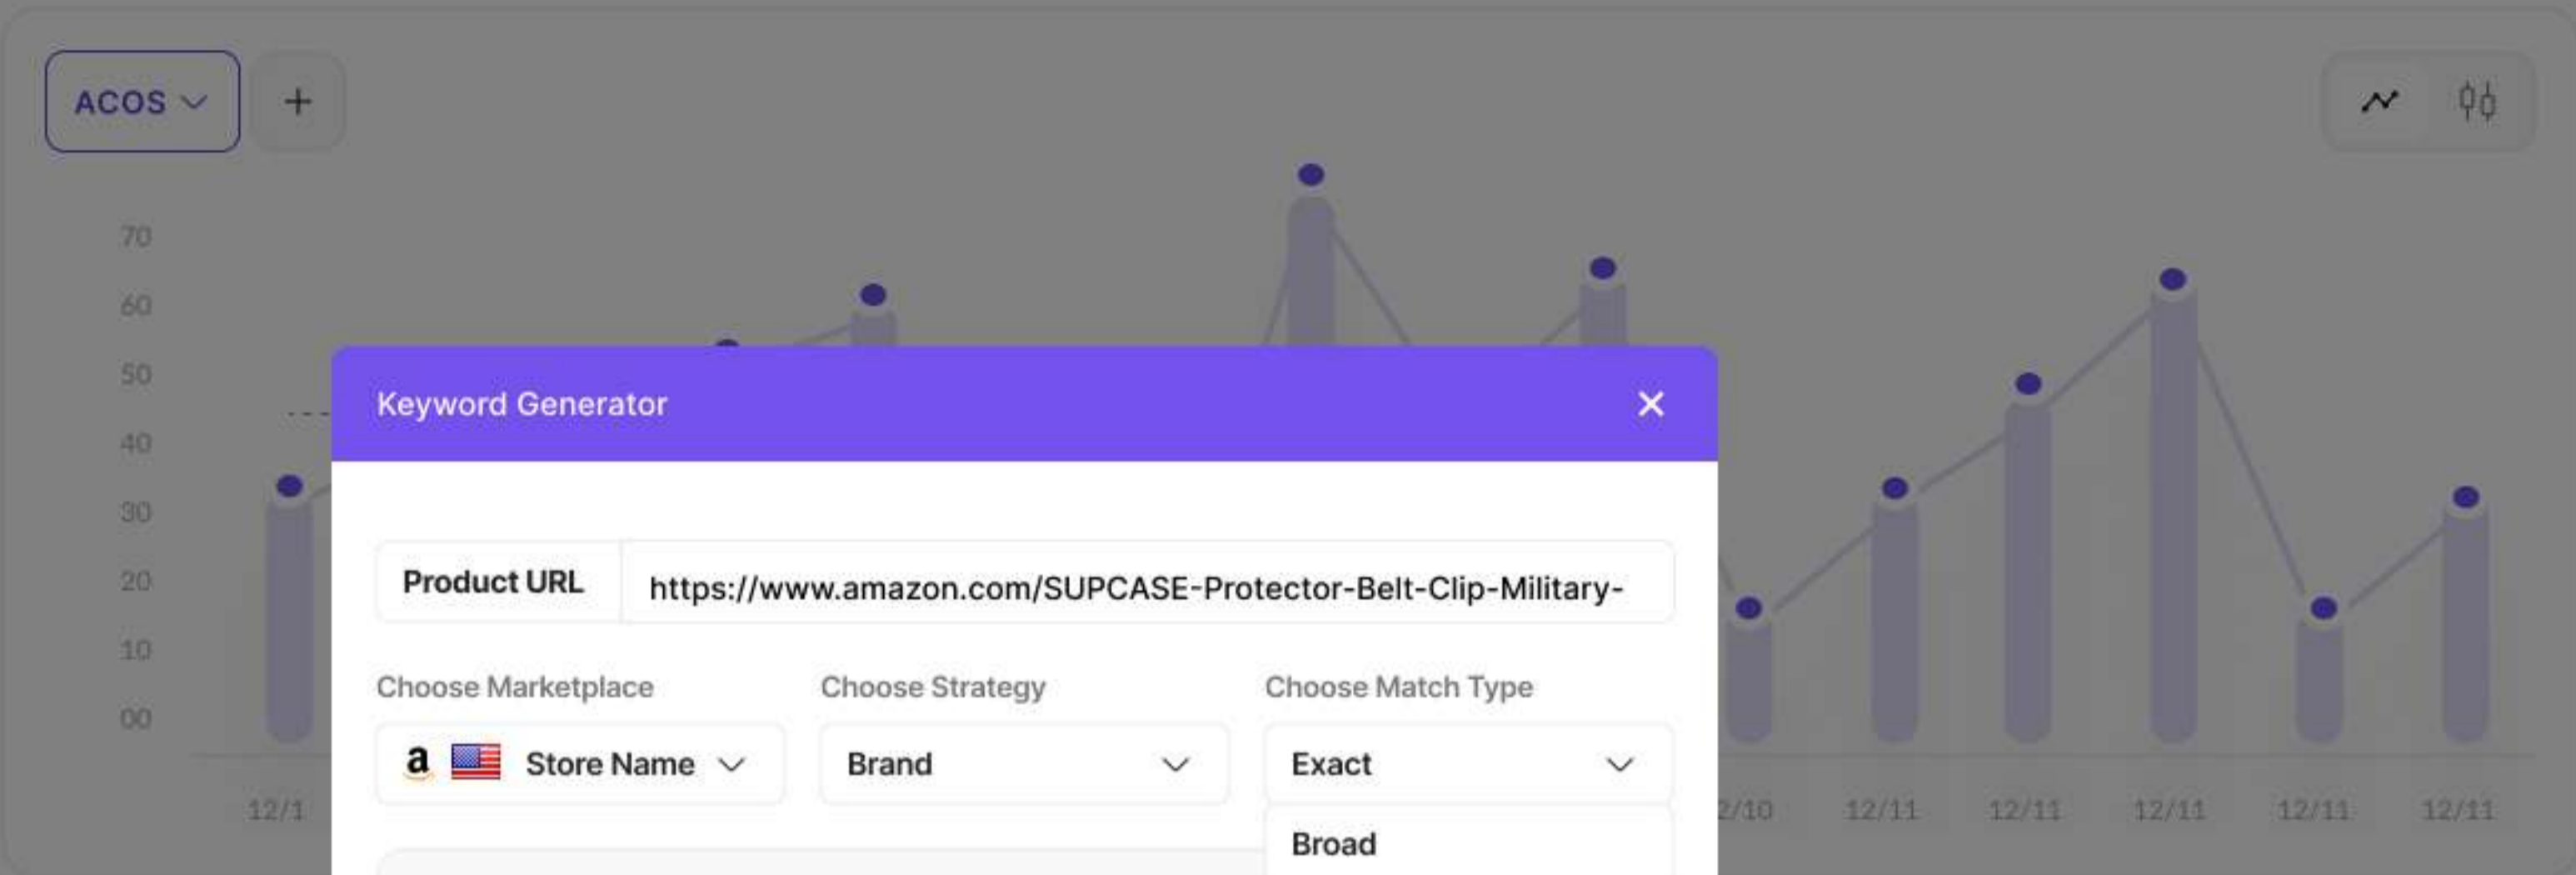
ACOS

+

70
60
50
40
30
20
10
00

12/1
2/10
12/11
12/11
12/11
12/11
12/11

Keyword Generator

Product URL
https://www.amazon.com/SUPCASE-Protector-Belt-Clip-Military-

Choose Marketplace
a Store Name

Choose Strategy
Brand

Choose Match Type
Exact

Broad